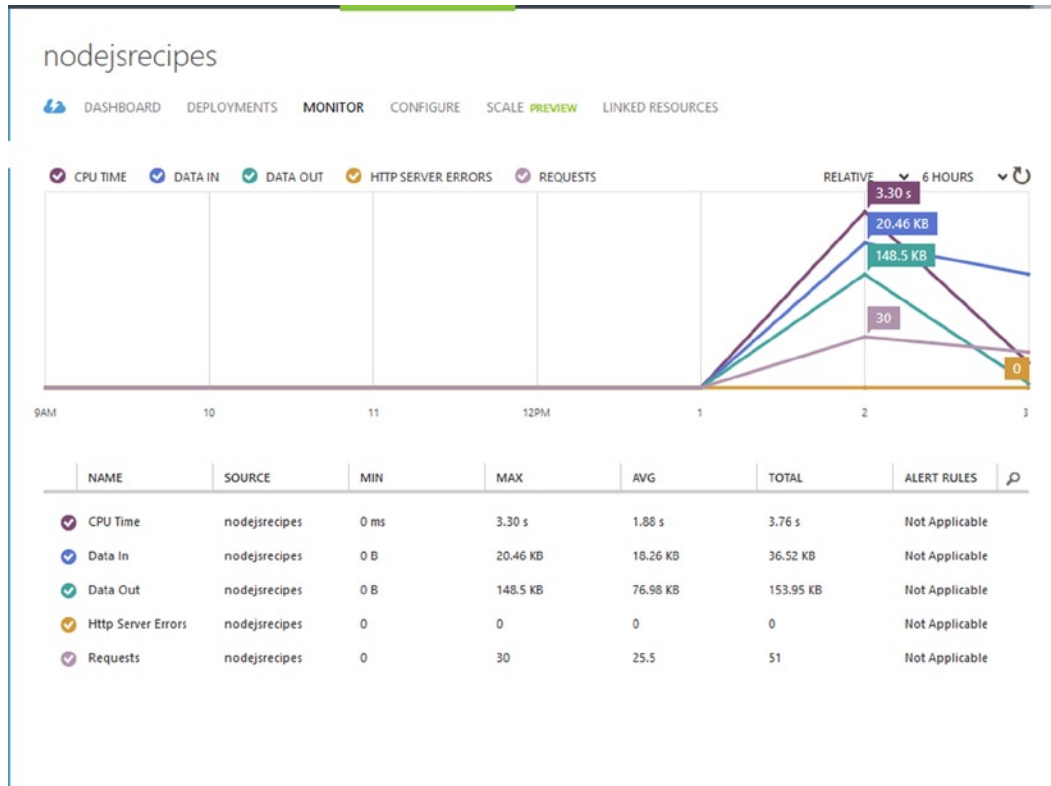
nodejsrecipes

DASHBOARD DEPLOYMENTS MONITOR CONFIGURE SCALE PREVIEW LINKED RESOURCES

CPU TIME DATA IN DATA OUT HTTP SERVER ERRORS REQUESTS

RELATIVE 6 HOURS

3.30 s
20.46 KB
148.5 KB
30
0

9AM 10 11 12PM 1 2 3

| NAME | SOURCE | MIN | MAX | AVG | TOTAL | ALERT RULES |
|---|---|---|---|---|---|---|
| CPU Time | nodejsrecipes | 0 ms | 3.30 s | 1.88 s | 3.76 s | Not Applicable |
| Data In | nodejsrecipes | 0 B | 20.46 KB | 18.26 KB | 36.52 KB | Not Applicable |
| Data Out | nodejsrecipes | 0 B | 148.5 KB | 76.98 KB | 153.95 KB | Not Applicable |
| Http Server Errors | nodejsrecipes | 0 | 0 | 0 | 0 | Not Applicable |
| Requests | nodejsrecipes | 0 | 30 | 25.5 | 51 | Not Applicable |